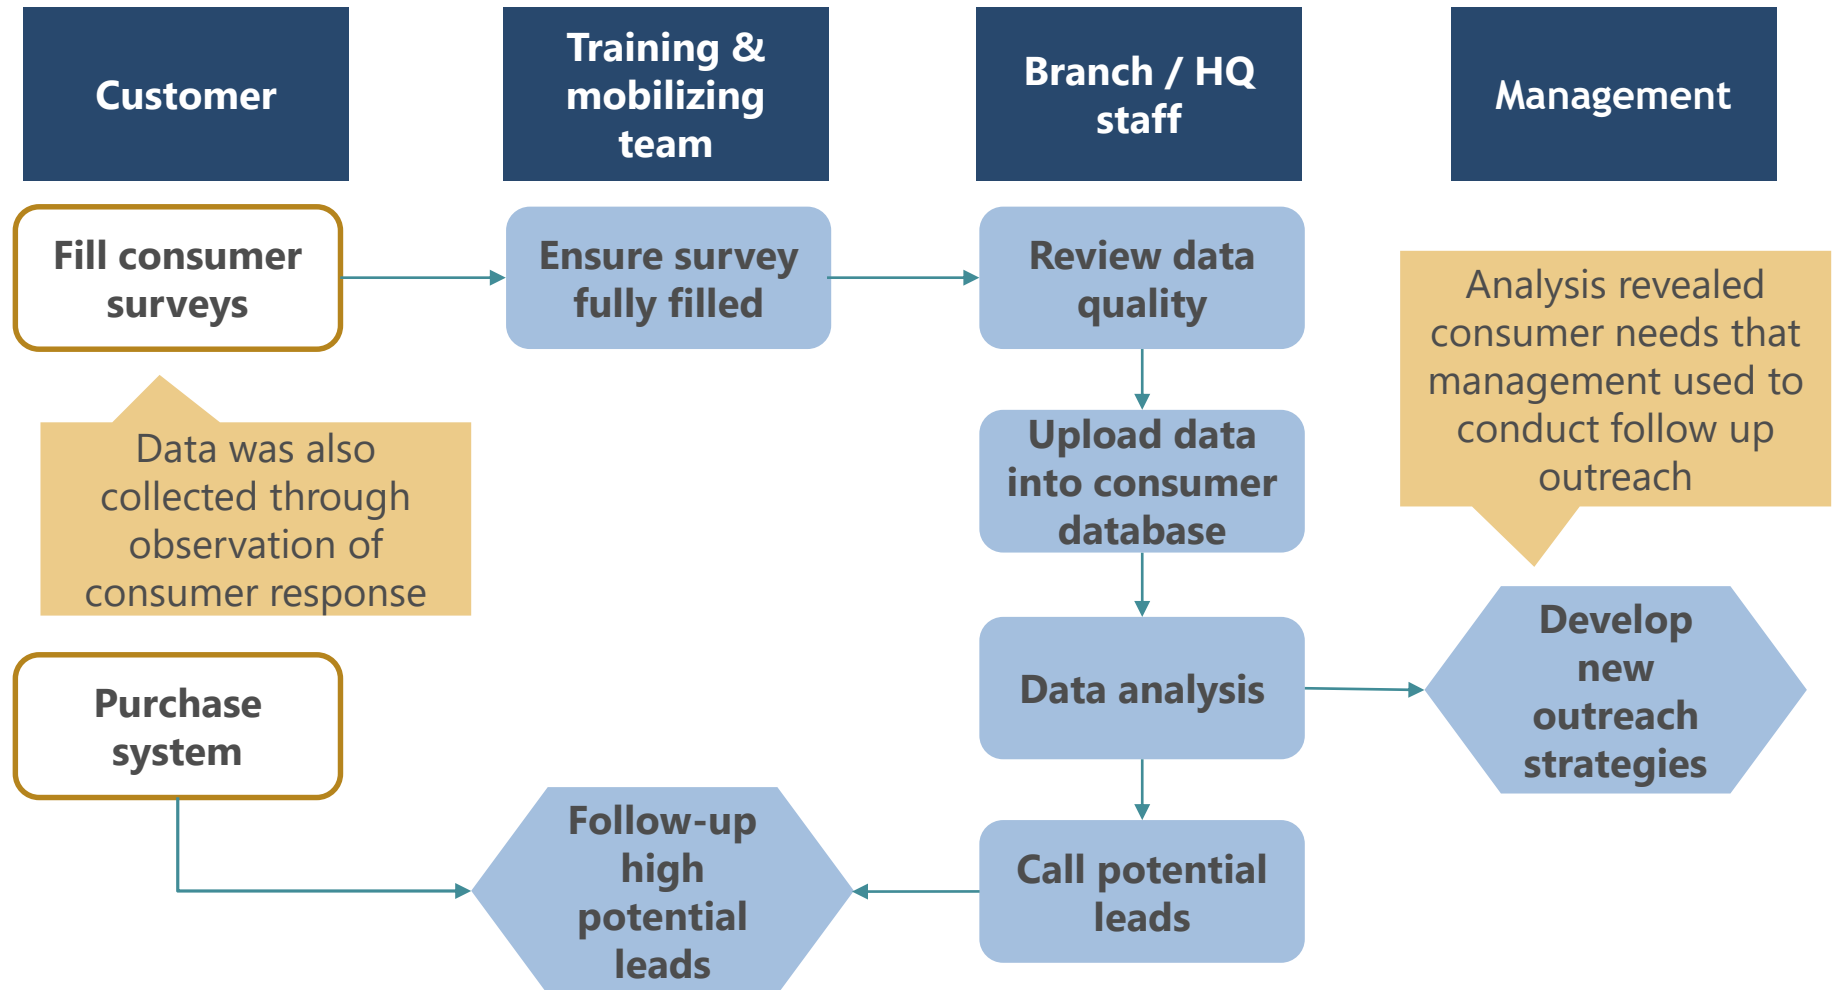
Customer

Training & mobilizing team

Branch / HQ staff

Management

Fill consumer surveys

Ensure survey fully filled

Review data quality

Analysis revealed consumer needs that management used to conduct follow up outreach

Upload data into consumer database

Data was also collected through observation of consumer response

Data analysis

Develop new outreach strategies

Purchase system

Follow-up high potential leads

Call potential leads